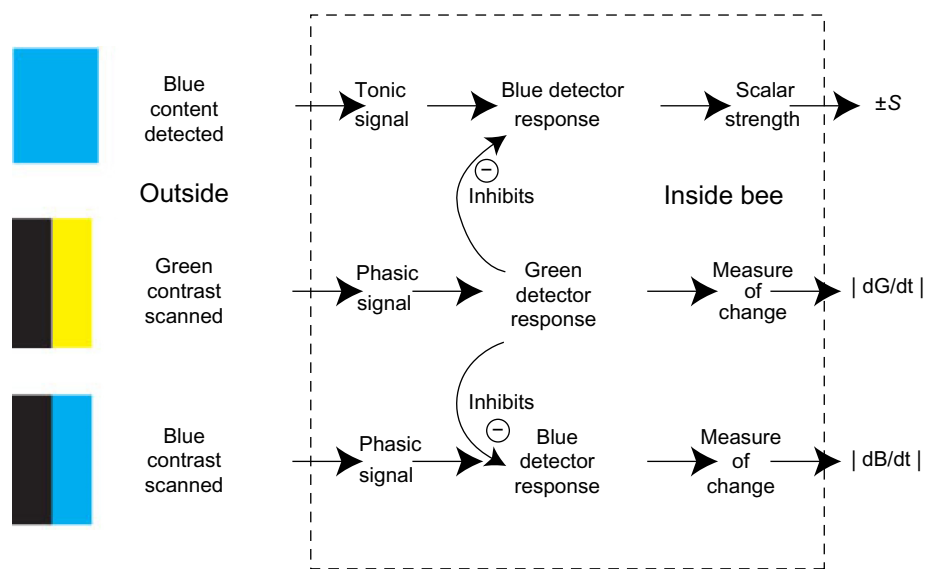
Blue content detected

Tonic signal

Blue detector response

Scalar strength

$\pm S$

Outside

Inhibits

Inside bee

Green contrast scanned

Phasic signal

Green detector response

Measure of change

| dG/dt |

Inhibits

Blue contrast scanned

Phasic signal

Blue detector response

Measure of change

| dB/dt |